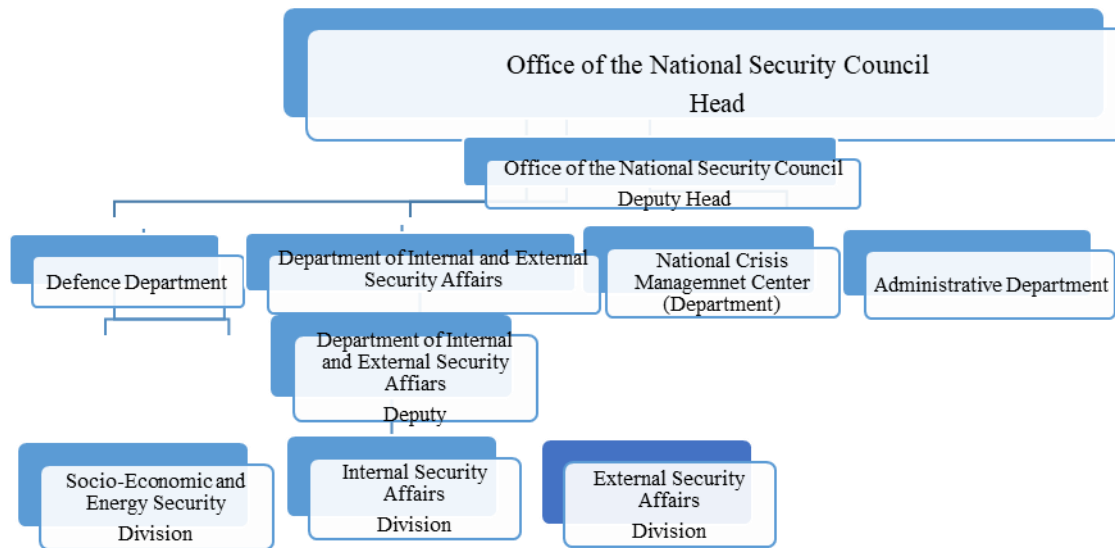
Office of the National Security Council
Head

Office of the National Security Council
Deputy Head

Defence Department

Department of Internal and External Security Affairs

National Crisis Managemnet Center (Department)

Administrative Department

Department of Internal and External Security Affairs
Deputy

Socio-Economic and Energy Security
Division

Internal Security Affairs
Division

External Security Affairs
Division